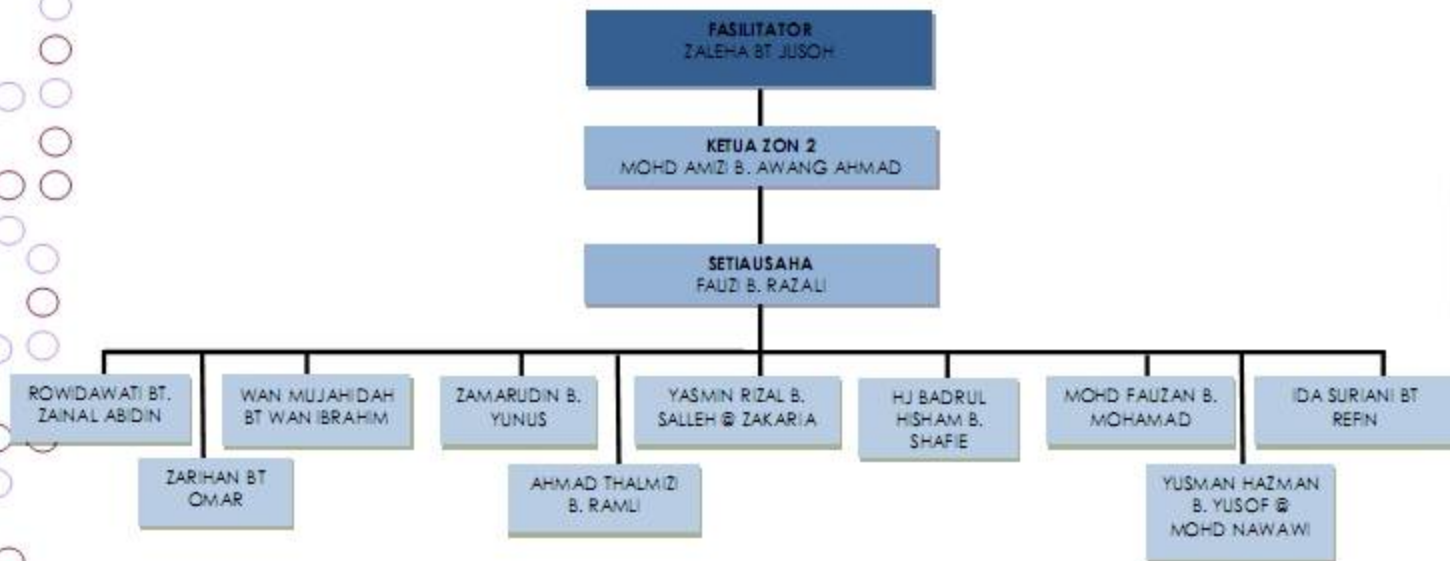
FASILITATOR
ZALEHA BT JUSOH

KETUA ZON 2
MOHD AMIZI B. AWANG AHMAD

SETIAUSAHA
FAUZI B. RAZALI

ROWIDAWATI BT. ZAINAL ABIDIN

ZARIHAN BT OMAR

WAN MUJAHIDAH BT WAN IBRAHIM

ZAMARUDIN B. YUNUS

AHMAD THALMIZI B. RAMLI

YASMIN RIZAL B. SALLEH @ ZAKARIA

HJ BADRUL HISHAM B. SHAFIE

MOHD FAUZAN B. MOHAMAD

YUSMAN HAZMAN B. YUSOF @ MOHD NAWAWI

IDA SURIANI BT REPIN